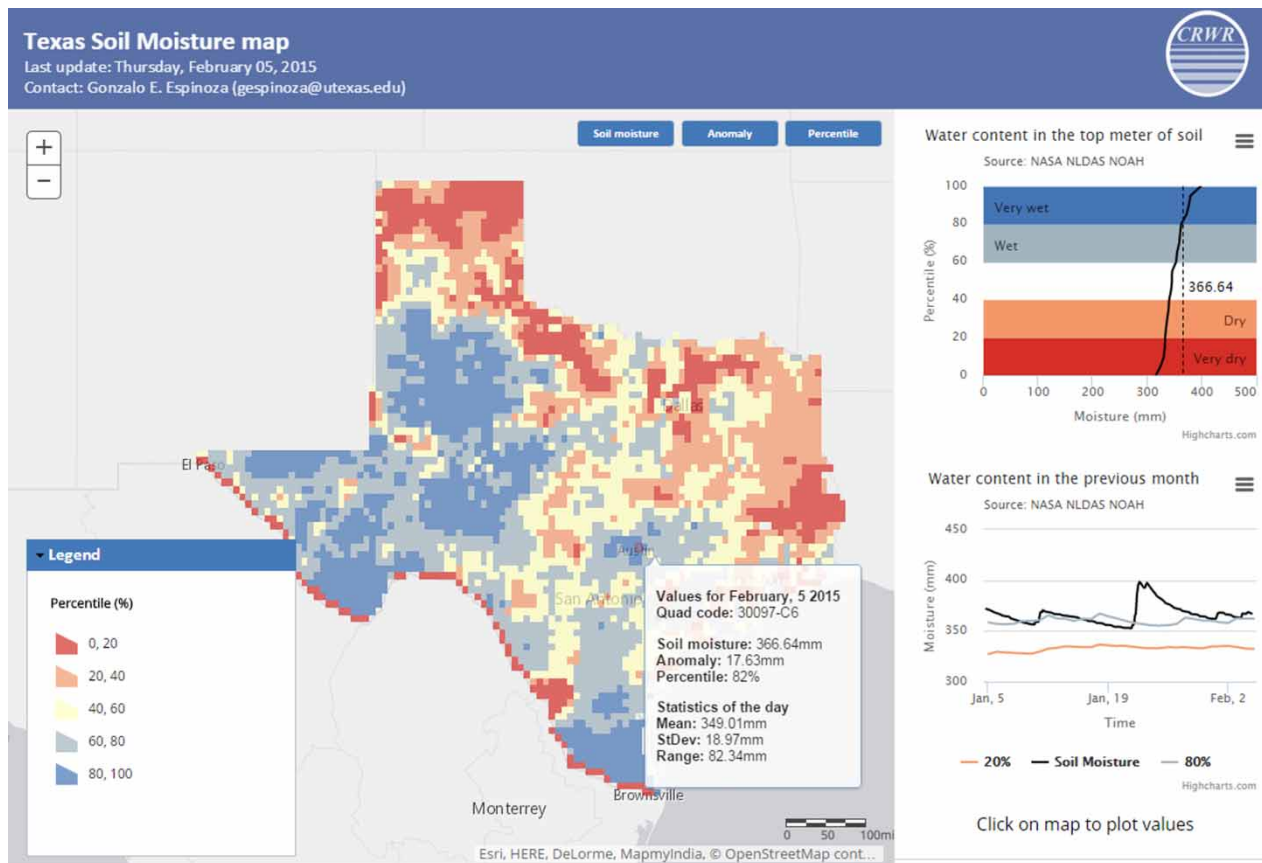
Texas Soil Moisture map
Last update: Thursday, February 05, 2015
Contact: Gonzalo E. Espinoza (gespinoza@utexas.edu)

CRWR

+
−

Soil moisture
Anomaly
Percentile

El Paso
Dallas
Austin
San Antonio
Monterrey
Brownsville

Legend
Percentile (%)
0, 20
20, 40
40, 60
60, 80
80, 100

Values for February, 5 2015
Quad code: 30097-C6

Soil moisture: 366.64mm
Anomaly: 17.63mm
Percentile: 82%

Statistics of the day
Mean: 349.01mm
StDev: 18.97mm
Range: 82.34mm

0 50 100mi
Esri, HERE, DeLorme, MapmyIndia, © OpenStreetMap cont...

Water content in the top meter of soil
Source: NASA NLDAS NOAH
100
80
60
40
20
0
Percentile (%)
Very wet
Wet
366.64
Dry
Very dry
0 100 200 300 400 500
Moisture (mm)
Highcharts.com

Water content in the previous month
Source: NASA NLDAS NOAH
450
400
350
300
Moisture (mm)
Jan, 5 Jan, 19 Feb, 2
Time
20% Soil Moisture 80%
Highcharts.com

Click on map to plot values